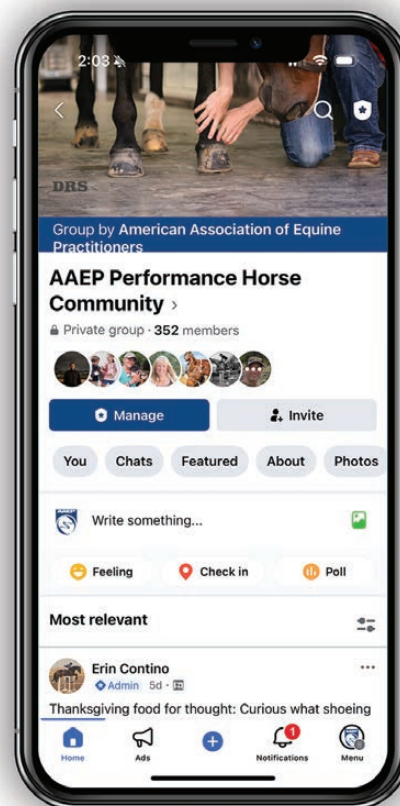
2:03

DRS

Group by American Association of Equine Practitioners

AAEP Performance Horse Community ›

Private group · 352 members

Manage

Invite

You

Chats

Featured

About

Photos

Write something...

Feeling

Check in

Poll

Most relevant

Erin Contino

Admin 5d ·

Thanksgiving food for thought: Curious what shoeing

Home

Ads

1

Notifications

Menu